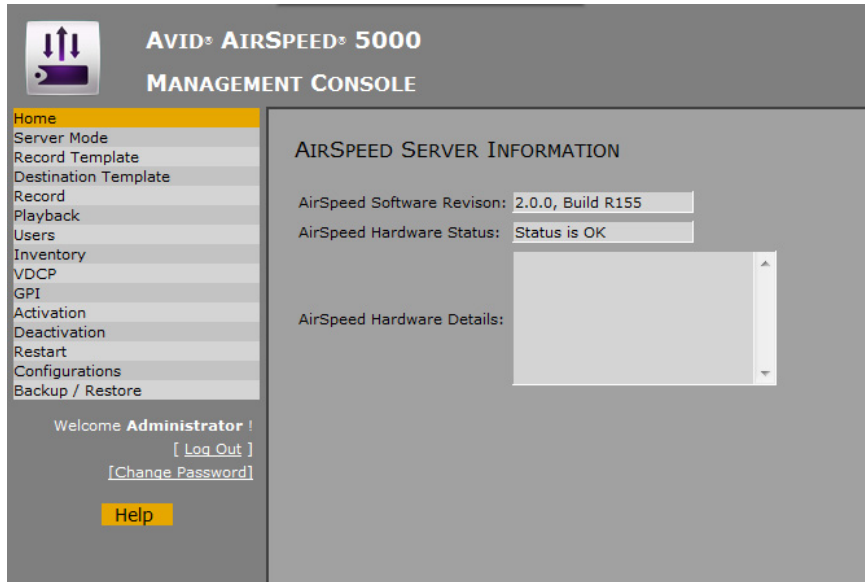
AVID® AIRSPEED® 5000
MANAGEMENT CONSOLE

Home
Server Mode
Record Template
Destination Template
Record
Playback
Users
Inventory
VDCP
GPI
Activation
Deactivation
Restart
Configurations
Backup / Restore

Welcome Administrator !
[ Log Out ]
[Change Password]

Help

AIRSPEED SERVER INFORMATION

AirSpeed Software Revison: 2.0.0, Build R155
AirSpeed Hardware Status: Status is OK
AirSpeed Hardware Details: